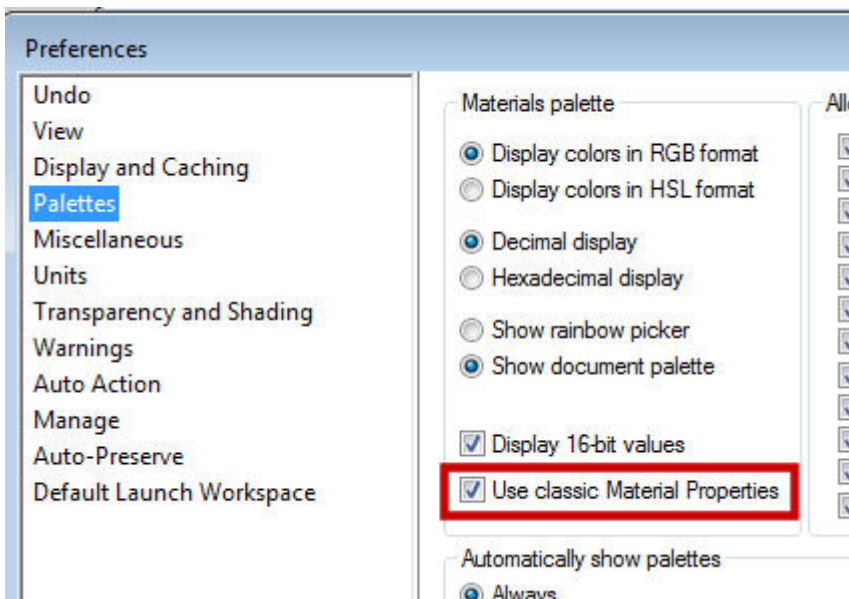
Preferences

Undo
View
Display and Caching
Palettes
Miscellaneous
Units
Transparency and Shading
Warnings
Auto Action
Manage
Auto-Preserve
Default Launch Workspace

Materials palette

Display colors in RGB format
Display colors in HSL format

Decimal display
Hexadecimal display

Show rainbow picker
Show document palette

Display 16-bit values
Use classic Material Properties

All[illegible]

Automatically show palettes
Always